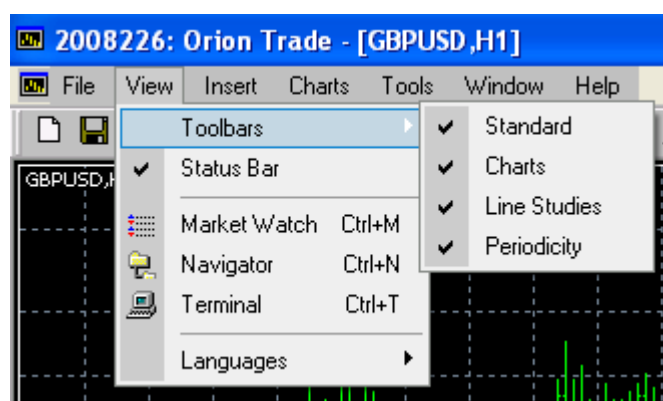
2008226: Orion Trade - [GBPUSD,H1]

File View Insert Charts Tools Window Help

GBPUSD,H

Toolbars
Status Bar
Market Watch Ctrl+M
Navigator Ctrl+N
Terminal Ctrl+T
Languages

Standard
Charts
Line Studies
Periodicity